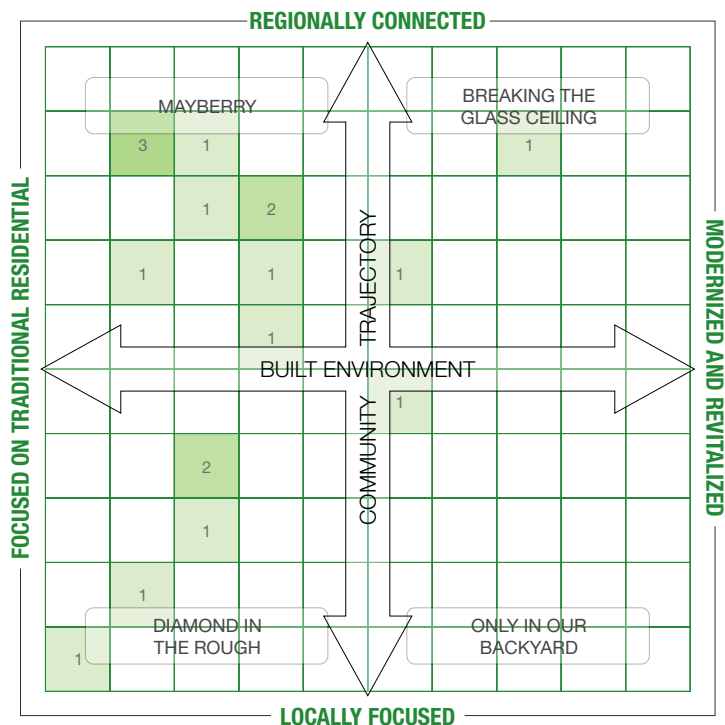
REGIONALLY CONNECTED

MAYBERRY

BREAKING THE GLASS CEILING

3

1

1

1

2

1

1

1

1

1

2

1

1

1

TRAJECTORY

COMMUNITY

BUILT ENVIRONMENT

FOCUSED ON TRADITIONAL RESIDENTIAL

MODERNIZED AND REVITALIZED

DIAMOND IN THE ROUGH

ONLY IN OUR BACKYARD

LOCALLY FOCUSED